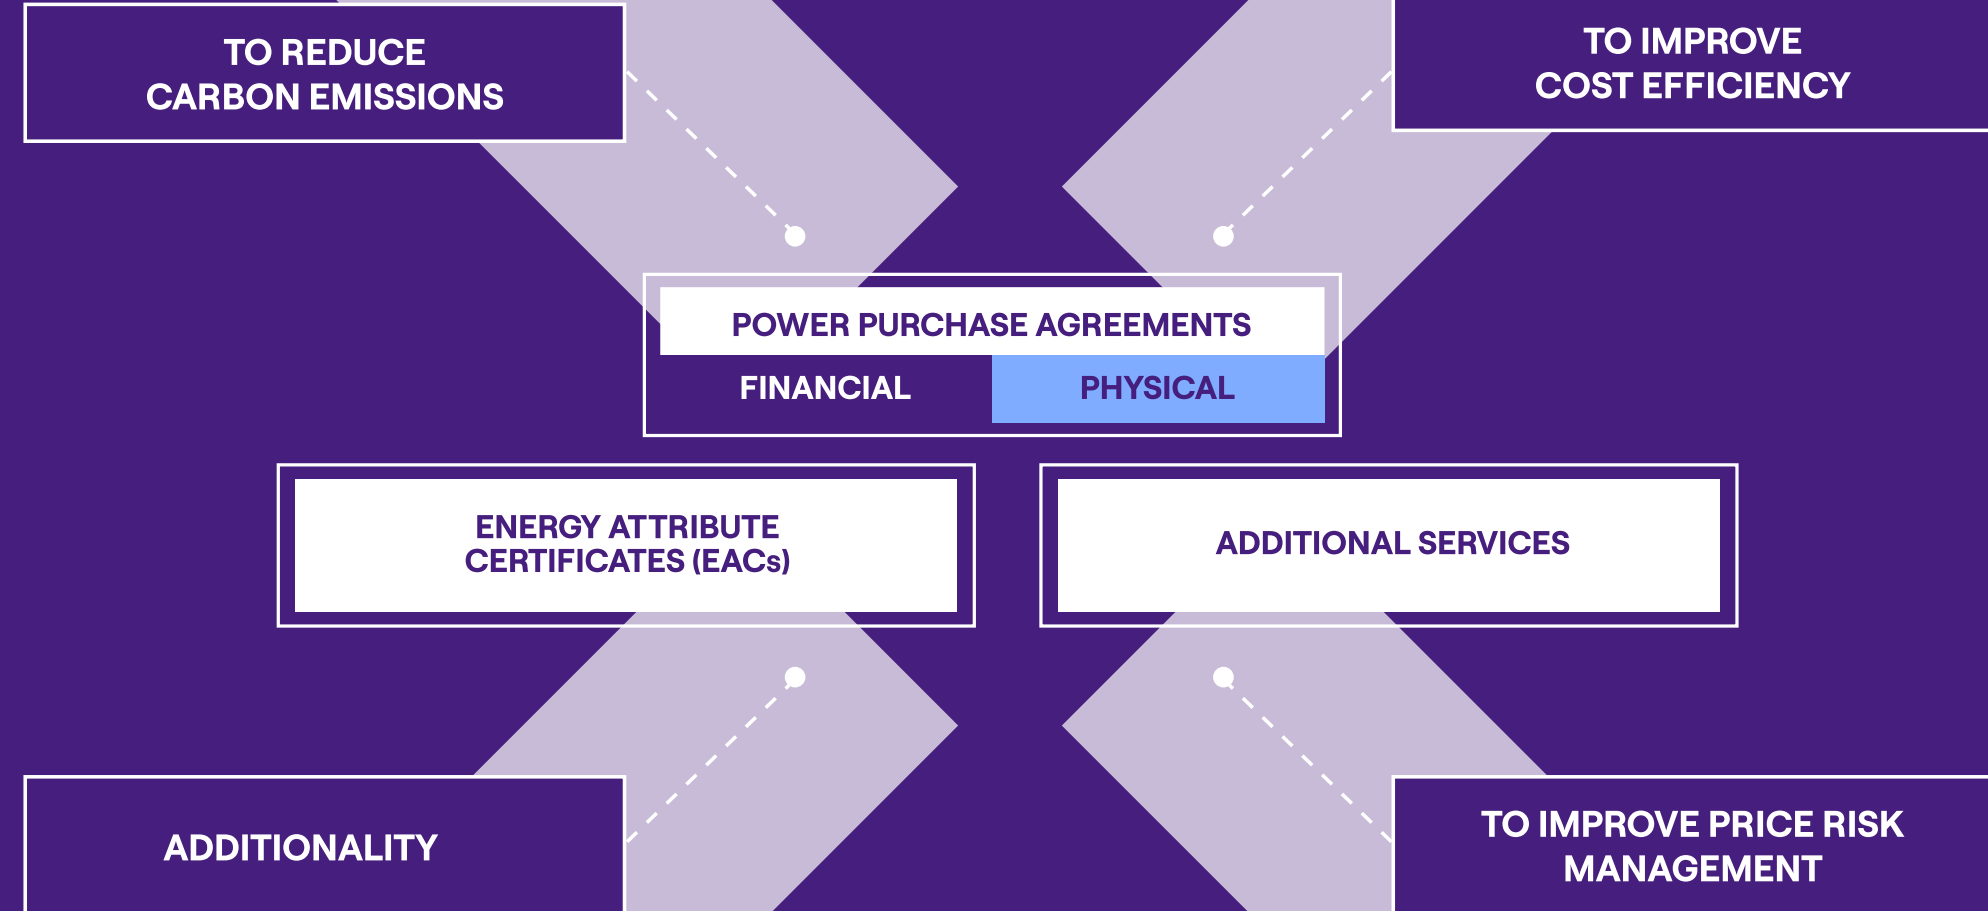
TO REDUCE CARBON EMISSIONS

TO IMPROVE COST EFFICIENCY

POWER PURCHASE AGREEMENTS

FINANCIAL

PHYSICAL

ENERGY ATTRIBUTE CERTIFICATES (EACs)

ADDITIONAL SERVICES

ADDITIONALITY

TO IMPROVE PRICE RISK MANAGEMENT